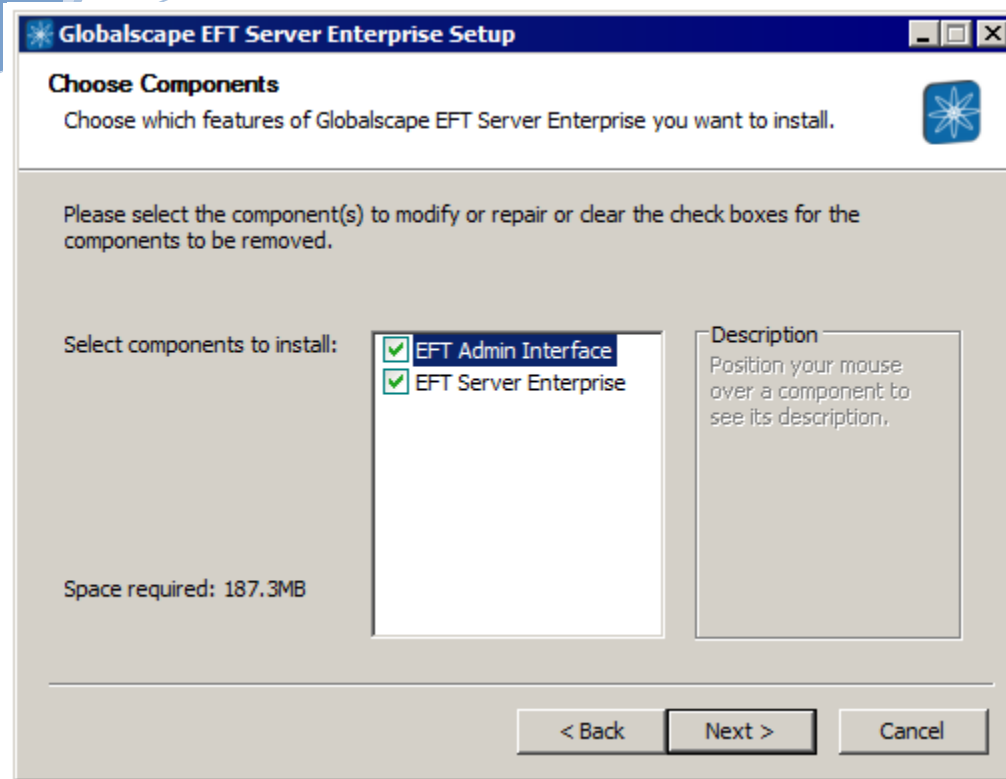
Globalscape EFT Server Enterprise Setup

Choose Components

Choose which features of Globalscape EFT Server Enterprise you want to install.

Please select the component(s) to modify or repair or clear the check boxes for the components to be removed.

Select components to install:

EFT Admin Interface
EFT Server Enterprise

Description
Position your mouse over a component to see its description.

Space required: 187.3MB

< Back
Next >
Cancel